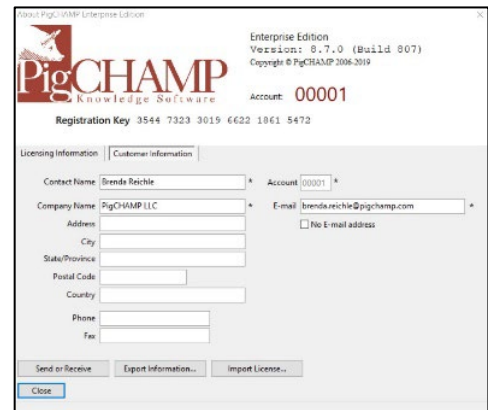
About PigCHAMP Enterprise Edition

PigCHAMP
Knowledge Software

Enterprise Edition
Version: 8.7.0 (Build 807)
Copyright © PigCHAMP 2006-2019

Account: 00001

Registration Key 3544 7323 3019 6622 1861 5472

Licensing Information | Customer Information

Contact Name Brenda Reichle *
Account 00001 *
Company Name PigCHAMP LLC *
E-mail brenda.reichle@pigchamp.com *
No E-mail address
Address
City
State/Province
Postal Code
Country
Phone
Fax

Send or Receive | Export Information... | Import License...

Close